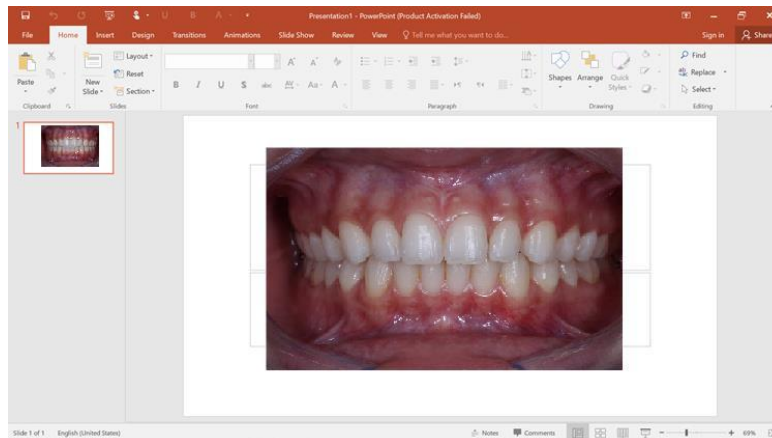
Presentation1 - PowerPoint (Product Activation Failed)

File Home Insert Design Transitions Animations Slide Show Review View Tell me what you want to do... Sign in Share

Paste Clipboard
New Slide Layout Reset Section Slides
Font
Paragraph
Shapes Arrange Quick Styles Drawing
Find Replace Select Editing

1

Slide 1 of 1 English (United States) Notes Comments 69%